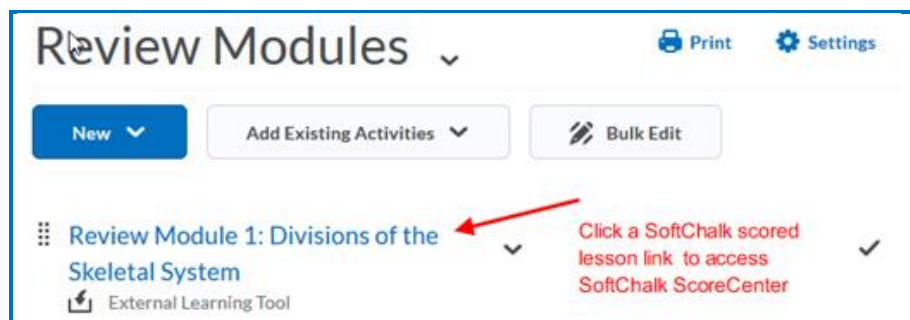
Review Modules

Print

Settings

New

Add Existing Activities

Bulk Edit

Review Module 1: Divisions of the Skeletal System

External Learning Tool

Click a SoftChalk scored lesson link to access SoftChalk ScoreCenter